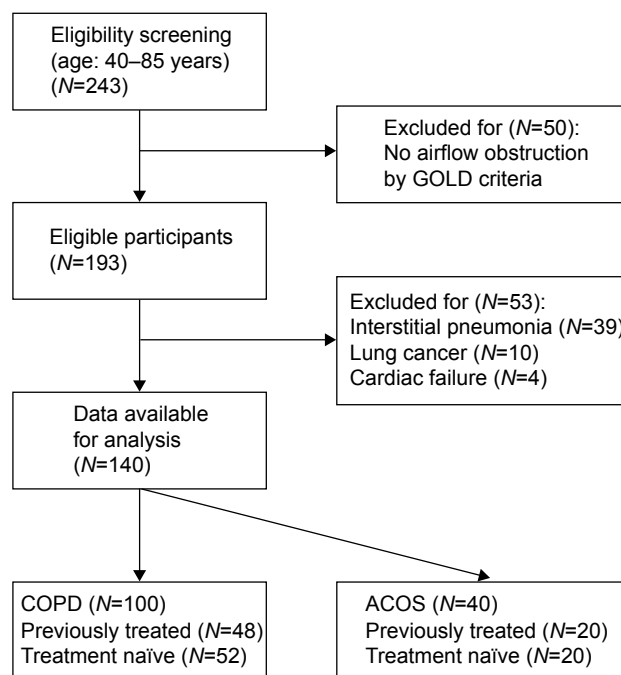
Eligibility screening (age: 40–85 years) ($N$=243)

Excluded for ($N$=50): No airflow obstruction by GOLD criteria

Eligible participants ($N$=193)

Excluded for ($N$=53): Interstitial pneumonia ($N$=39) Lung cancer ($N$=10) Cardiac failure ($N$=4)

Data available for analysis ($N$=140)

COPD ($N$=100) Previously treated ($N$=48) Treatment naïve ($N$=52)

ACOS ($N$=40) Previously treated ($N$=20) Treatment naïve ($N$=20)